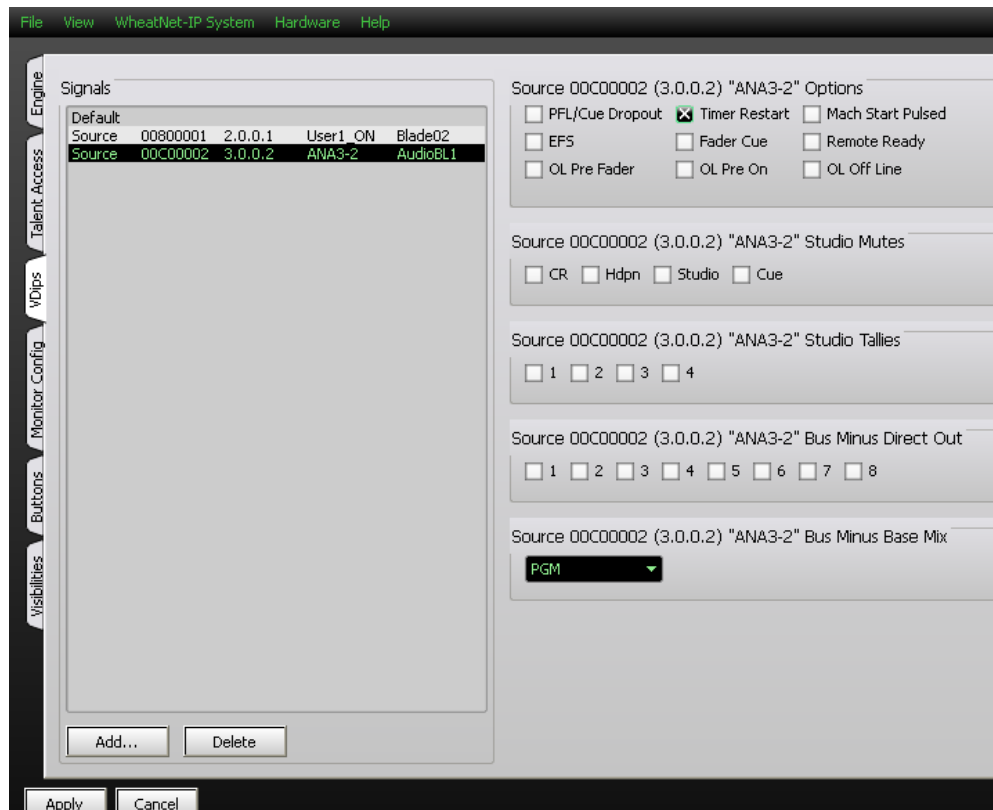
File View WheatNet-IP System Hardware Help

Engine
Talent Access
VDips
Monitor Config
Buttons
Visibilities

Signals

| Default | | | | |
|---|---|---|---|---|
| Source | 00800001 | 2.0.0.1 | User1_ON | Blade02 |
| Source | 00C00002 | 3.0.0.2 | ANA3-2 | AudioBL1 |

Add... Delete

Source 00C00002 (3.0.0.2) "ANA3-2" Options
PFL/Cue Dropout
Timer Restart
Mach Start Pulsed
EFS
Fader Cue
Remote Ready
OL Pre Fader
OL Pre On
OL Off Line

Source 00C00002 (3.0.0.2) "ANA3-2" Studio Mutes
CR Hdpn Studio Cue

Source 00C00002 (3.0.0.2) "ANA3-2" Studio Tallies
1 2 3 4

Source 00C00002 (3.0.0.2) "ANA3-2" Bus Minus Direct Out
1 2 3 4 5 6 7 8

Source 00C00002 (3.0.0.2) "ANA3-2" Bus Minus Base Mix
PGM

Apply Cancel